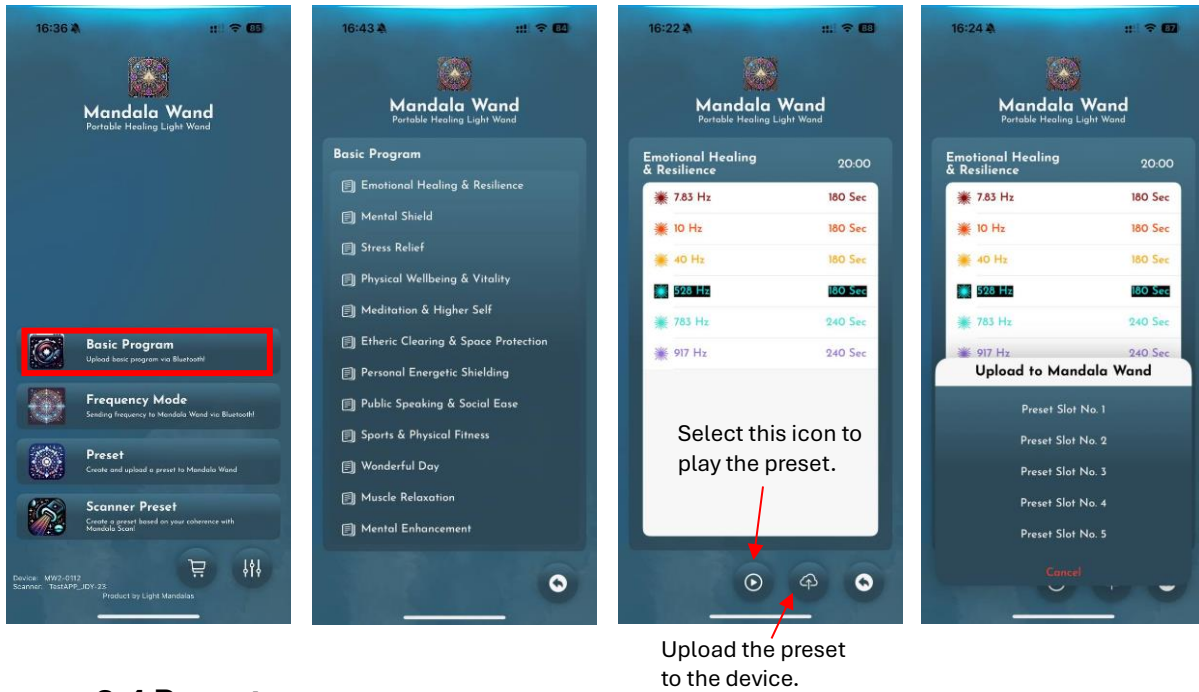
16:36 85

Mandala Wand
Portable Healing Light Wand

Basic Program
Upload basic program via Bluetooth!

Frequency Mode
Sending frequency to Mandala Wand via Bluetooth!

Preset
Create and upload a preset to Mandala Wand

Scanner Preset
Create a preset based on your coherence with Mandala Scan!

Device: MW2-0112
Scanner: TestAPP_JDY-23
Product by Light Mandalas

16:43 84

Mandala Wand
Portable Healing Light Wand

Basic Program
Emotional Healing & Resilience
Mental Shield
Stress Relief
Physical Wellbeing & Vitality
Meditation & Higher Self
Etheric Clearing & Space Protection
Personal Energetic Shielding
Public Speaking & Social Ease
Sports & Physical Fitness
Wonderful Day
Muscle Relaxation
Mental Enhancement

16:22 88

Mandala Wand
Portable Healing Light Wand

Emotional Healing & Resilience 20:00
7.83 Hz 180 Sec
10 Hz 180 Sec
40 Hz 180 Sec
528 Hz 180 Sec
783 Hz 240 Sec
917 Hz 240 Sec

Select this icon to play the preset.

Upload the preset to the device.

16:24 87

Mandala Wand
Portable Healing Light Wand

Emotional Healing & Resilience 20:00
7.83 Hz 180 Sec
10 Hz 180 Sec
40 Hz 180 Sec
528 Hz 180 Sec
783 Hz 240 Sec
917 Hz 240 Sec

Upload to Mandala Wand
Preset Slot No. 1
Preset Slot No. 2
Preset Slot No. 3
Preset Slot No. 4
Preset Slot No. 5
Cancel

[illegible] Preset